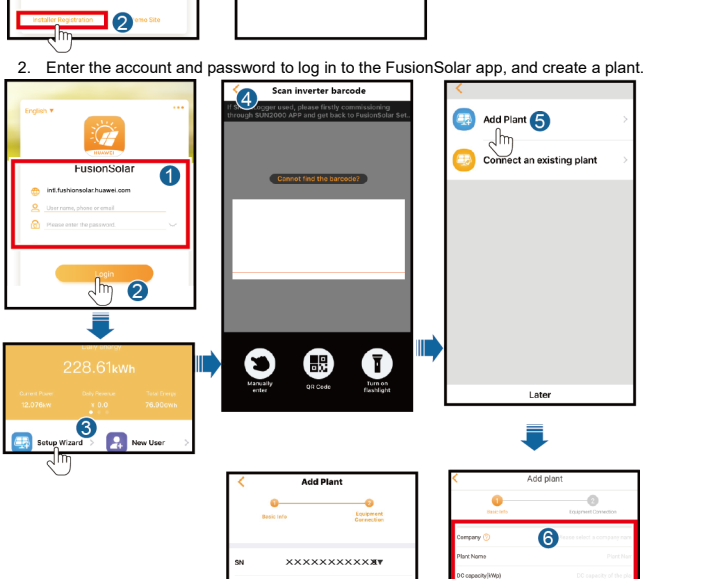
Installer Registration 2 View Site

2. Enter the account and password to log in to the FusionSolar app, and create a plant.

English ▾

HUAWEI

FusionSolar

1

intl.fusionsolar.huawei.com

User name, phone or email

Please enter the password

Login

2

228.61kWh

Current Power 12.076kW

Daily Revenue 0.0

Total Energy 76.80kWh

3

Setup Wizard

New User

4

Scan inverter barcode

If SmartLogger used, please firstly commissioning through SUN2000 APP and get back to FusionSolar Set..

Cannot find the barcode?

Manually enter

QR Code

Turn on Flashlight

Add Plant 5

Connect an existing plant

Later

Add Plant

Basic Info

Equipment Connection

SN

XXXXXXXXXXXX

Add plant

Basic Info

Equipment Connection

Company

6

Please select a company name

Plant Name

Plant Name

DC capacity(kWp)

DC capacity of the pl